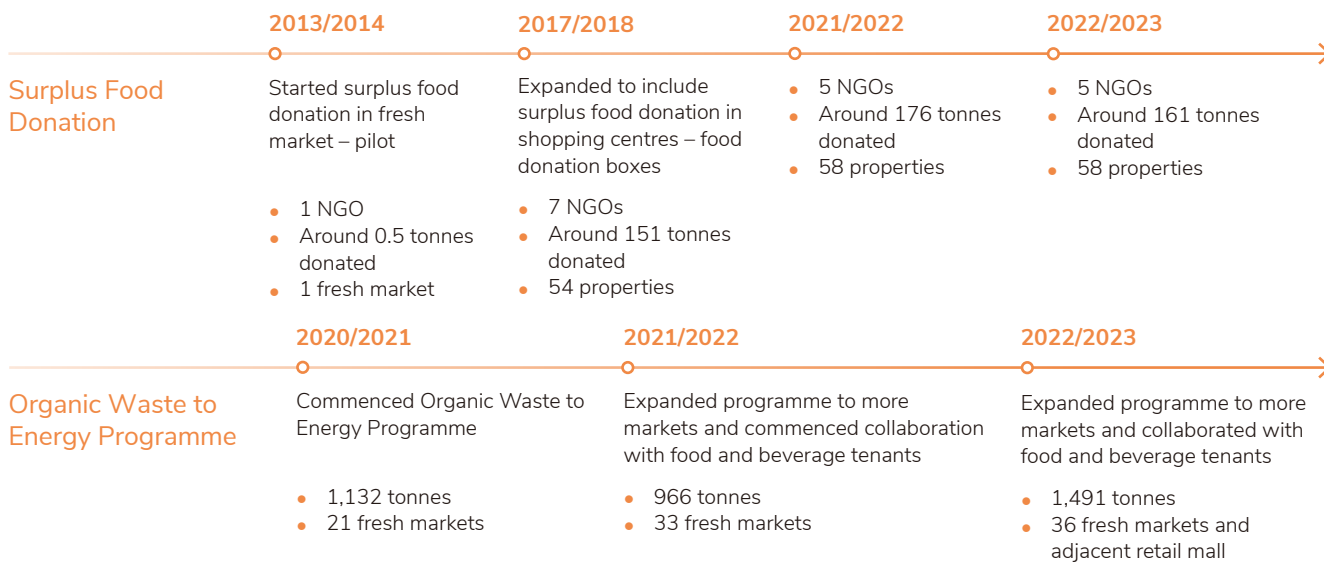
Surplus Food Donation

2013/2014

Started surplus food donation in fresh market – pilot

- 1 NGO
- Around 0.5 tonnes donated
- 1 fresh market

2017/2018

Expanded to include surplus food donation in shopping centres – food donation boxes

- 7 NGOs
- Around 151 tonnes donated
- 54 properties

2021/2022

- 5 NGOs
- Around 176 tonnes donated
- 58 properties

2022/2023

- 5 NGOs
- Around 161 tonnes donated
- 58 properties

Organic Waste to Energy Programme

2020/2021

Commenced Organic Waste to Energy Programme

- 1,132 tonnes
- 21 fresh markets

2021/2022

Expanded programme to more markets and commenced collaboration with food and beverage tenants

- 966 tonnes
- 33 fresh markets

2022/2023

Expanded programme to more markets and collaborated with food and beverage tenants

- 1,491 tonnes
- 36 fresh markets and adjacent retail mall